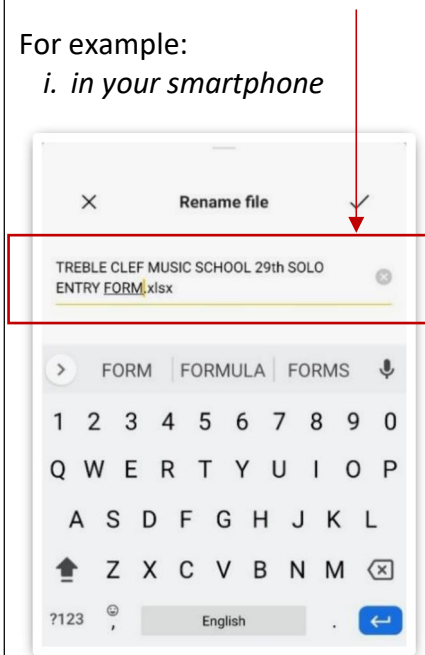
For example:
i. in your smartphone

×

Rename file

✓

TREBLE CLEF MUSIC SCHOOL 29th SOLO ENTRY FORM.xlsx

> FORM | FORMULA | FORMS

1 2 3 4 5 6 7 8 9 0

Q W E R T Y U I O P

A S D F G H J K L

Z X C V B N M

?123 , English .